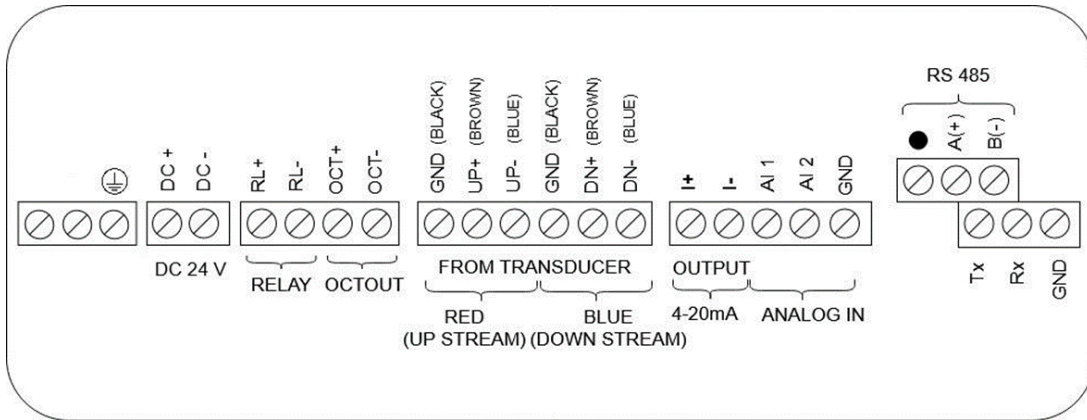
RS 485

DC + DC - RL+ RL- OCT+ OCT- GND (BLACK) UP+ (BROWN) UP- (BLUE) GND (BLACK) DN+ (BROWN) DN- (BLUE) + - AI 1 AI 2 GND ● A(+) B(-)

DC 24 V

RELAY OCTOUT

FROM TRANSDUCER

RED (UP STREAM)

BLUE (DOWN STREAM)

OUTPUT

4-20mA

ANALOG IN

Tx Rx GND